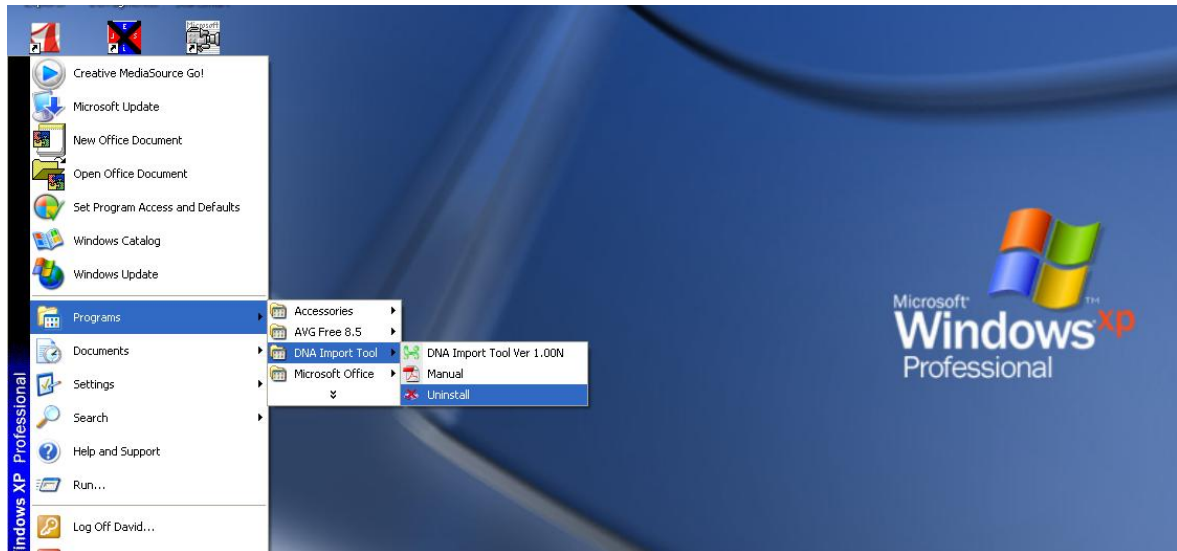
Creative MediaSource Go!
Microsoft Update
New Office Document
Open Office Document
Set Program Access and Defaults
Windows Catalog
Windows Update
Programs
Documents
Settings
Search
Help and Support
Run...
Log Off David...

Accessories
AVG Free 8.5
DNA Import Tool
Microsoft Office

DNA Import Tool Ver 1.00N
Manual
Uninstall

indows XP Professional

Microsoft Windows xp Professional